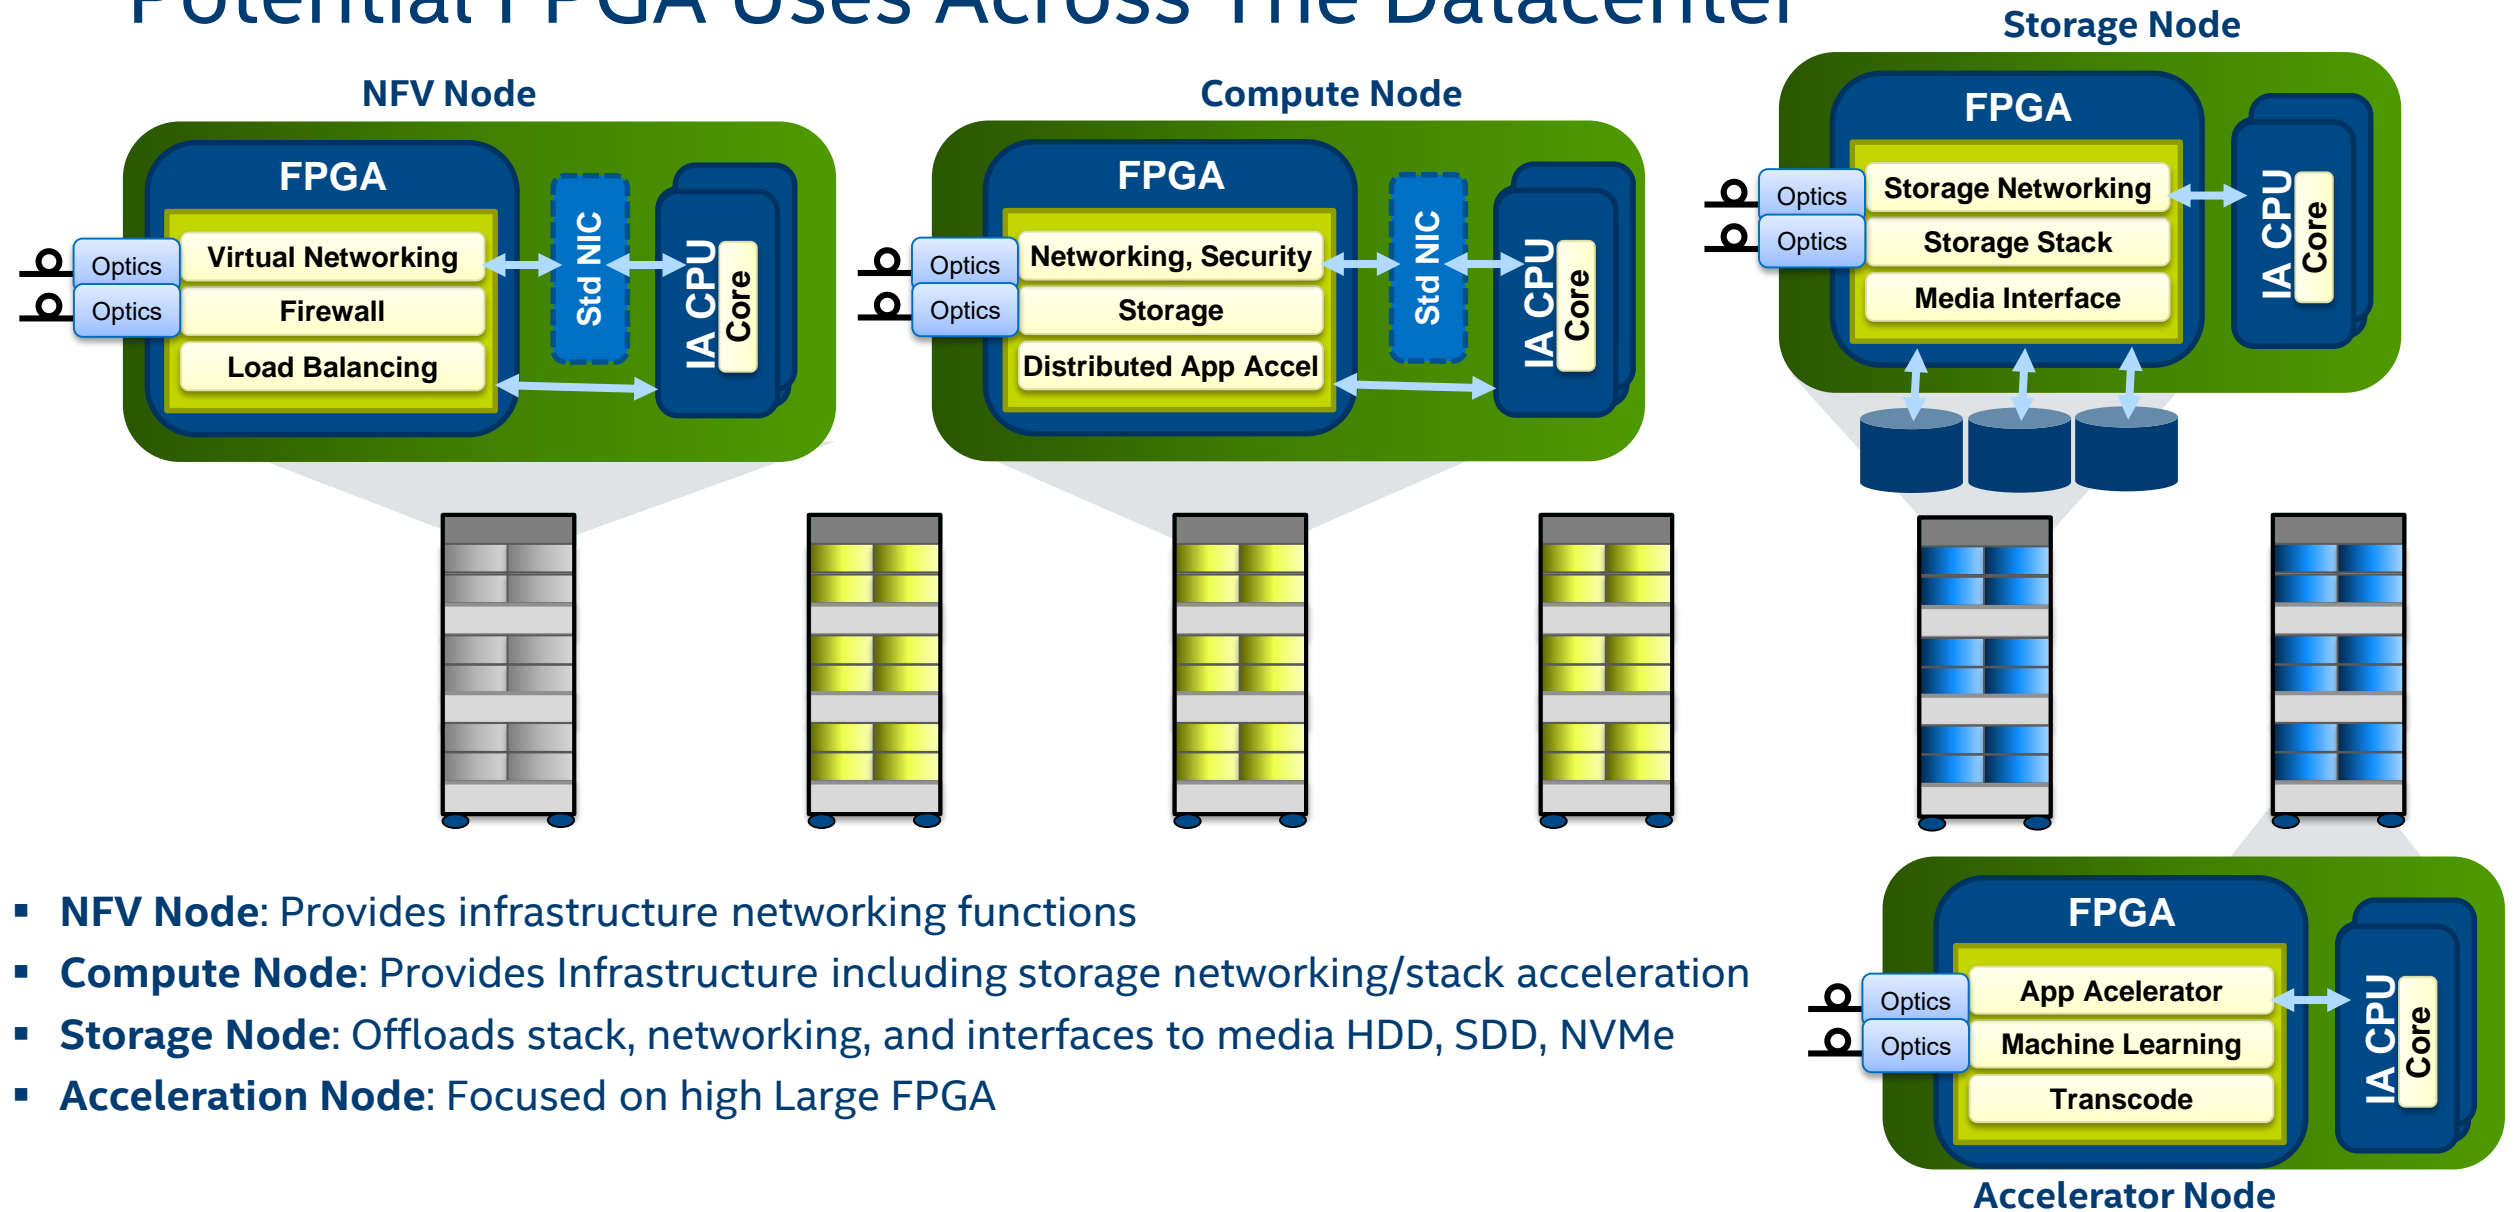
Potential FPGA Uses Across The Datacenter

NFV Node

FPGA

Optics

Optics

Virtual Networking

Firewall

Load Balancing

Std NIC

IA CPU

Core

Compute Node

FPGA

Optics

Optics

Networking, Security

Storage

Distributed App Accel

Std NIC

IA CPU

Core

Storage Node

FPGA

Optics

Optics

Storage Networking

Storage Stack

Media Interface

IA CPU

Core

▪ NFV Node: Provides infrastructure networking functions
▪ Compute Node: Provides Infrastructure including storage networking/stack acceleration
▪ Storage Node: Offloads stack, networking, and interfaces to media HDD, SDD, NVMe
▪ Acceleration Node: Focused on high Large FPGA

FPGA

Optics

Optics

App Acelerator

Machine Learning

Transcode

IA CPU

Core

Accelerator Node